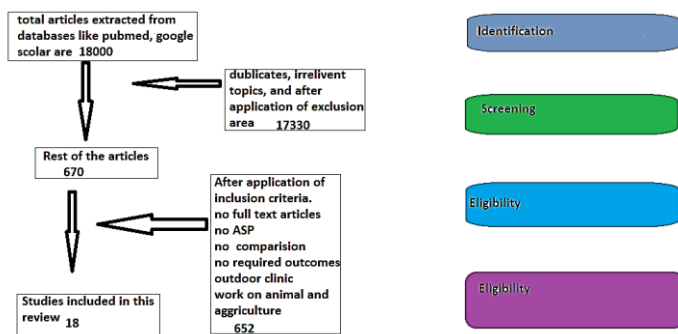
total articles extracted from databases like pubmed, google scolar are 18000

dublicates, irrelivent topics, and after application of exclusion area 17330

Rest of the articles 670

After application of inclusion criteria. no full text articles no ASP no comparision no required outcomes outdoor clinic work on animal and aggriculture 652

Studies included in this review 18

Identification

Screening

Eligibility

Eligibility